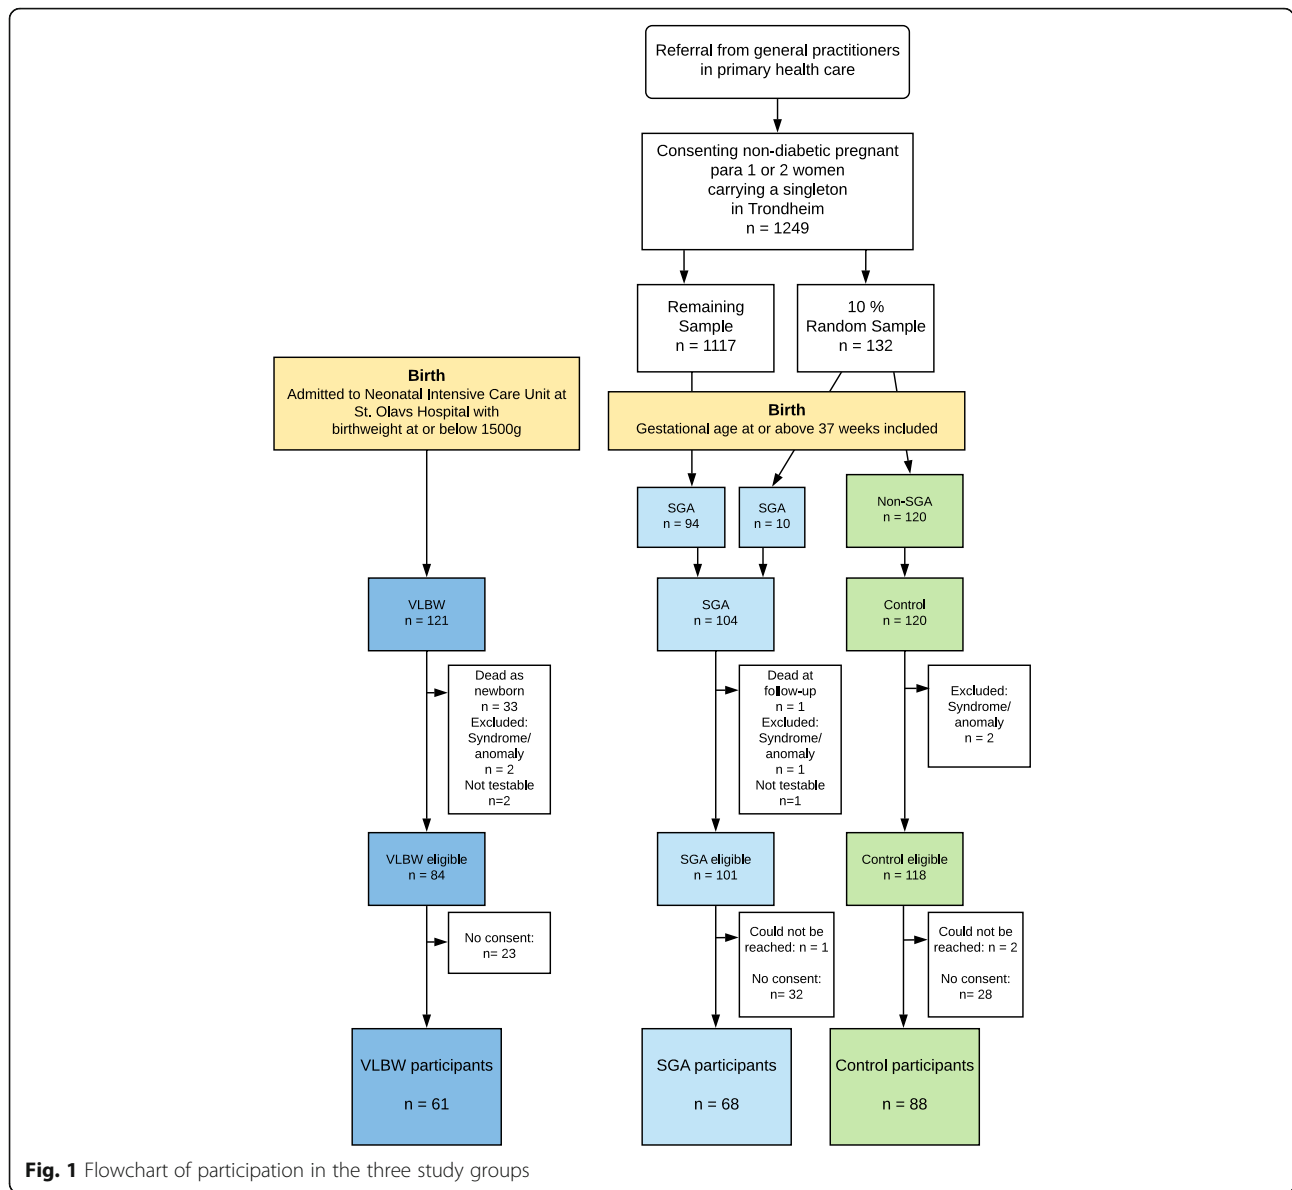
Referral from general practitioners in primary health care

Consenting non-diabetic pregnant para 1 or 2 women carrying a singleton in Trondheim n = 1249

Remaining Sample n = 1117

10 % Random Sample n = 132

Birth
Admitted to Neonatal Intensive Care Unit at St. Olavs Hospital with birthweight at or below 1500g

Birth
Gestational age at or above 37 weeks included

SGA n = 94

SGA n = 10

Non-SGA n = 120

VLBW n = 121

SGA n = 104

Control n = 120

Dead as newborn n = 33 Excluded: Syndrome/ anomaly n = 2 Not testable n=2

Dead at follow-up n = 1 Excluded: Syndrome/ anomaly n = 1 Not testable n=1

Excluded: Syndrome/ anomaly n = 2

VLBW eligible n = 84

SGA eligible n = 101

Control eligible n = 118

No consent: n= 23

Could not be reached: n = 1

No consent: n= 32

Could not be reached: n = 2

No consent: n= 28

VLBW participants

n = 61

SGA participants

n = 68

Control participants

n = 88

**Fig. 1** Flowchart of participation in the three study groups